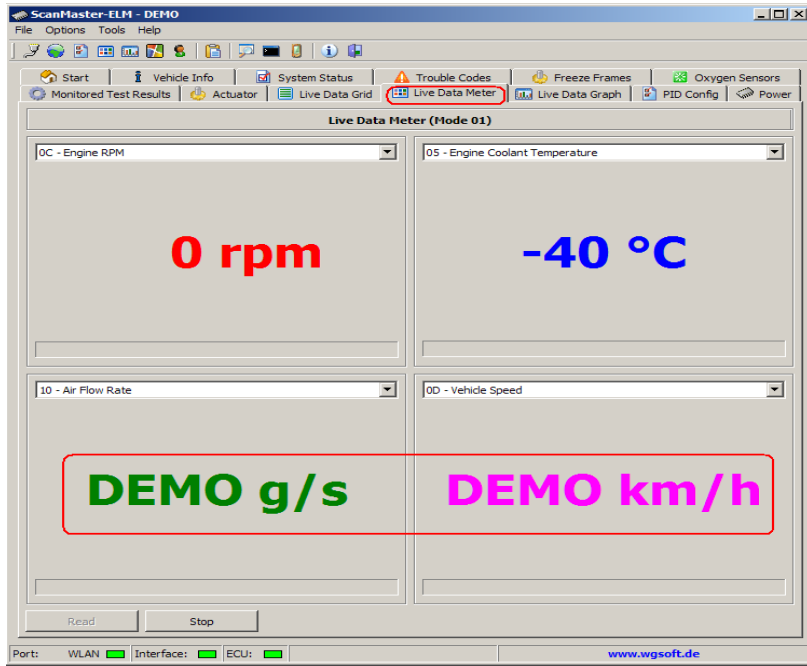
ScanMaster-ELM - DEMO

File Options Tools Help

Start | Vehicle Info | System Status | Trouble Codes | Freeze Frames | Oxygen Sensors

Monitored Test Results | Actuator | Live Data Grid | Live Data Meter | Live Data Graph | PID Config | Power

Live Data Meter (Mode 01)

0C - Engine RPM

0 rpm

05 - Engine Coolant Temperature

-40 °C

10 - Air Flow Rate

DEMO g/s

0D - Vehicle Speed

DEMO km/h

Read

Stop

Port: WLAN Interface: ECU:

www.wgsoft.de